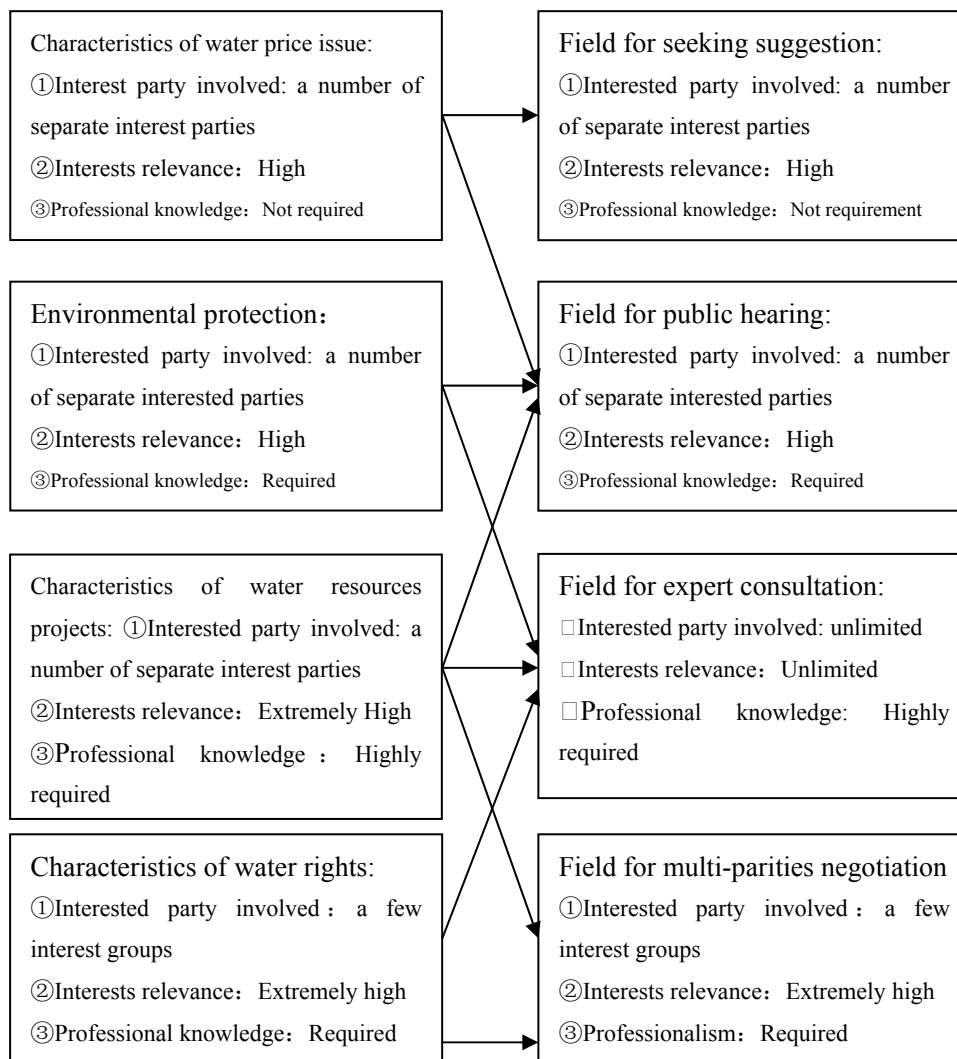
Characteristics of water price issue:
①Interest party involved: a number of separate interest parties
②Interests relevance：High
③Professional knowledge：Not required

Environmental protection：
①Interested party involved: a number of separate interested parties
②Interests relevance：High
③Professional knowledge：Required

Characteristics of water resources projects: ①Interested party involved: a number of separate interest parties
②Interests relevance：Extremely High
③Professional knowledge ： Highly required

Characteristics of water rights:
①Interested party involved ： a few interest groups
②Interests relevance：Extremely high
③Professional knowledge：Required

Field for seeking suggestion:
①Interested party involved: a number of separate interest parties
②Interests relevance：High
③Professional knowledge：Not requirement

Field for public hearing:
①Interested party involved: a number of separate interested parties
②Interests relevance：High
③Professional knowledge：Required

Field for expert consultation:
□Interested party involved: unlimited
□Interests relevance：Unlimited
□Professional knowledge: Highly required

Field for multi-parities negotiation
①Interested party involved ： a few interest groups
②Interests relevance：Extremely high
③Professionalism：Required